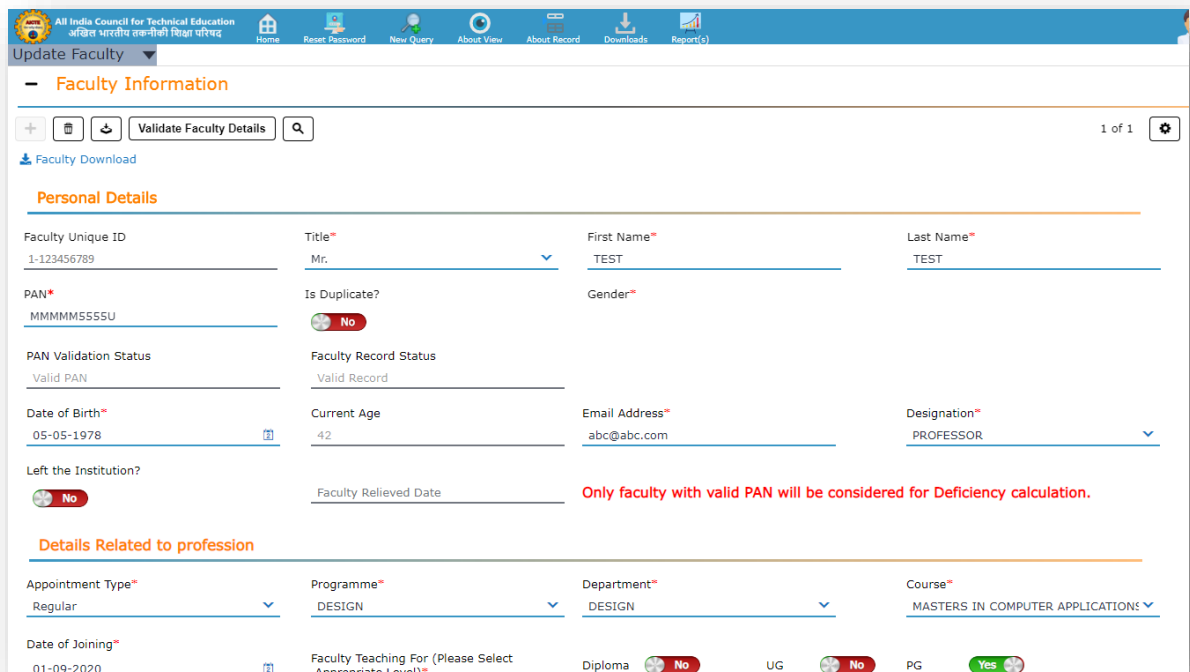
All India Council for Technical Education
अखिल भारतीय तकनीकी शिक्षा परिषद

Home Reset Password New Query About View About Record Downloads Report(s)

Update Faculty

– Faculty Information

Validate Faculty Details

1 of 1

Faculty Download

Personal Details

Faculty Unique ID
1-123456789

Title*
Mr.

First Name*
TEST

Last Name*
TEST

PAN*
MMMMM5555U

Is Duplicate?
No

Gender*

PAN Validation Status
Valid PAN

Faculty Record Status
Valid Record

Date of Birth*
05-05-1978

Current Age
42

Email Address*
abc@abc.com

Designation*
PROFESSOR

Left the Institution?
No

Faculty Relieved Date

Only faculty with valid PAN will be considered for Deficiency calculation.

Details Related to profession

Appointment Type*
Regular

Programme*
DESIGN

Department*
DESIGN

Course*
MASTERS IN COMPUTER APPLICATIONS

Date of Joining*
01-09-2020

Faculty Teaching For (Please Select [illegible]

Diploma No

UG No

PG Yes